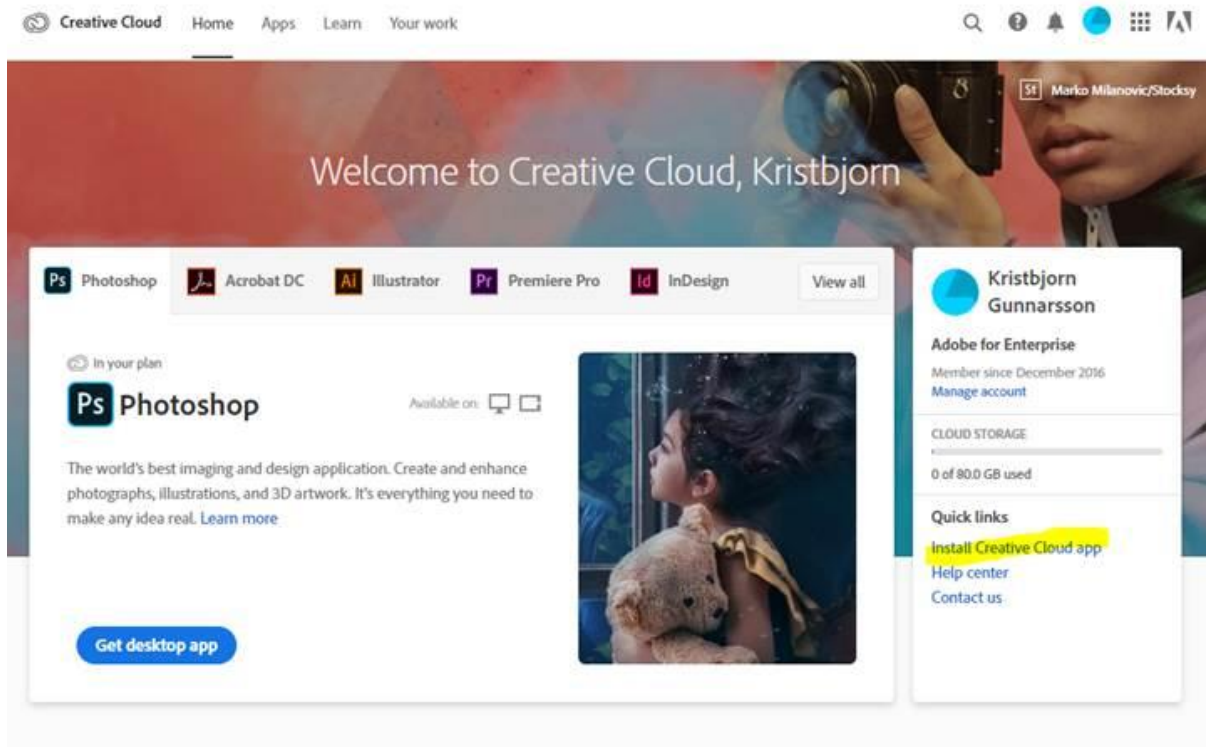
Creative Cloud Home Apps Learn Your work

St Marko Milanovic/Stocksy

Welcome to Creative Cloud, Kristbjorn

Ps Photoshop
Acrobat DC
Ai Illustrator
Pr Premiere Pro
Id InDesign
View all

In your plan

Ps Photoshop

Available on:

The world's best imaging and design application. Create and enhance photographs, illustrations, and 3D artwork. It's everything you need to make any idea real. Learn more

Get desktop app

Kristbjorn Gunnarsson

Adobe for Enterprise

Member since December 2016
Manage account

CLOUD STORAGE

0 of 80.0 GB used

Quick links

Install Creative Cloud app
Help center
Contact us